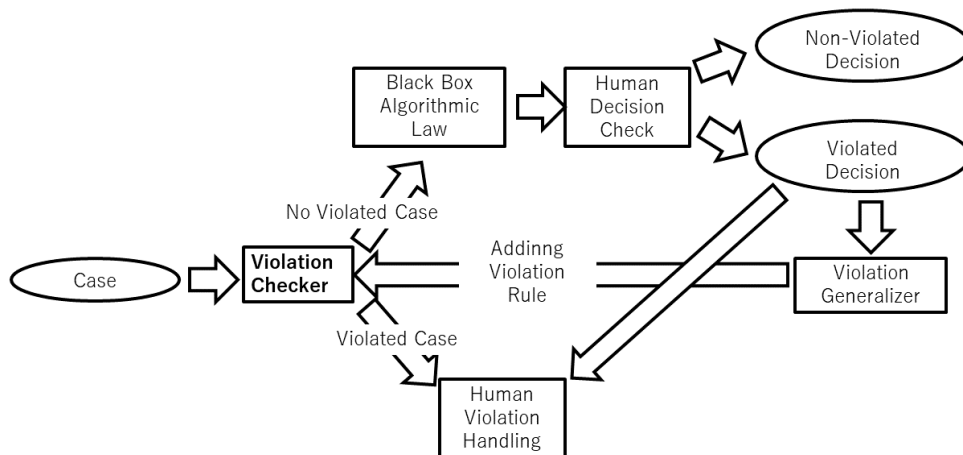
Black Box Algorithmic Law

Human Decision Check

Non-Violated Decision

Violated Decision

No Violated Case

Case

Violation Checker

Addinng Violation Rule

Violation Generalizer

Violated Case

Human Violation Handling